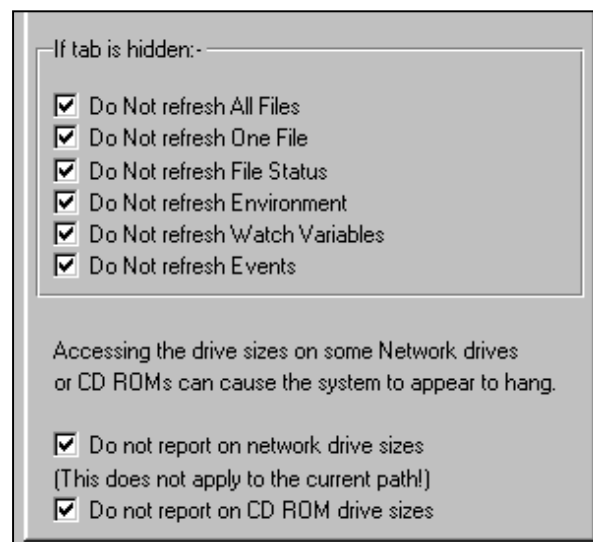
If tab is hidden:-

Do Not refresh All Files
Do Not refresh One File
Do Not refresh File Status
Do Not refresh Environment
Do Not refresh Watch Variables
Do Not refresh Events

Accessing the drive sizes on some Network drives or CD ROMs can cause the system to appear to hang.

Do not report on network drive sizes
(This does not apply to the current path!)
Do not report on CD ROM drive sizes